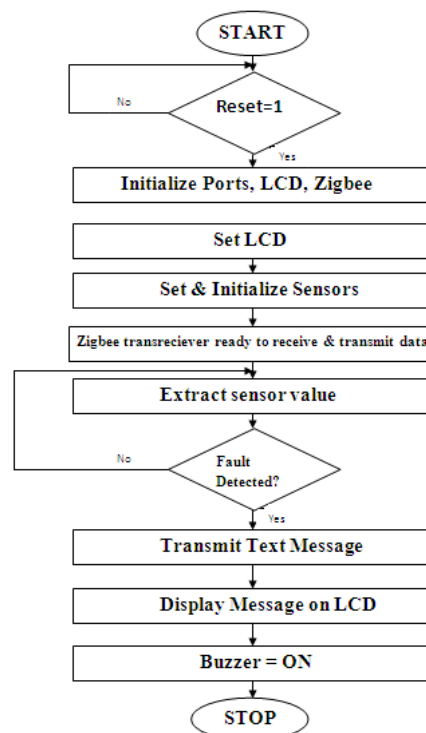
START

No

Reset=1

Yes

Initialize Ports, LCD, Zigbee

Set LCD

Set & Initialize Sensors

Zigbee transreciever ready to receive & transmit data

Extract sensor value

No

Fault Detected?

Yes

Transmit Text Message

Display Message on LCD

Buzzer = ON

STOP